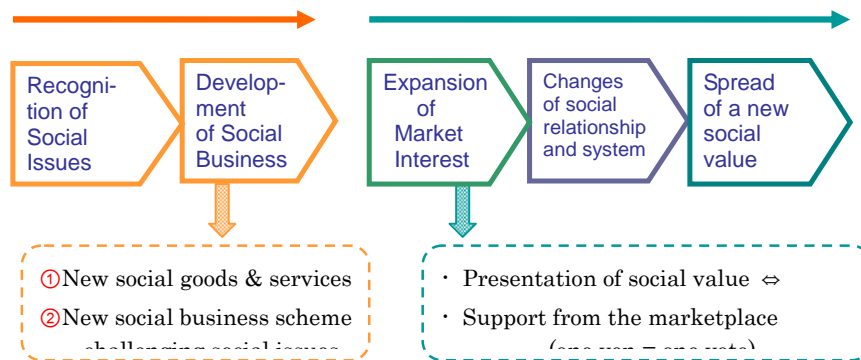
Recognition of Social Issues

Development of Social Business

Expansion of Market Interest

Changes of social relationship and system

Spread of a new social value

①New social goods & services
②New social business scheme
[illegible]

・ Presentation of social value ⇔
・ Support from the marketplace
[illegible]